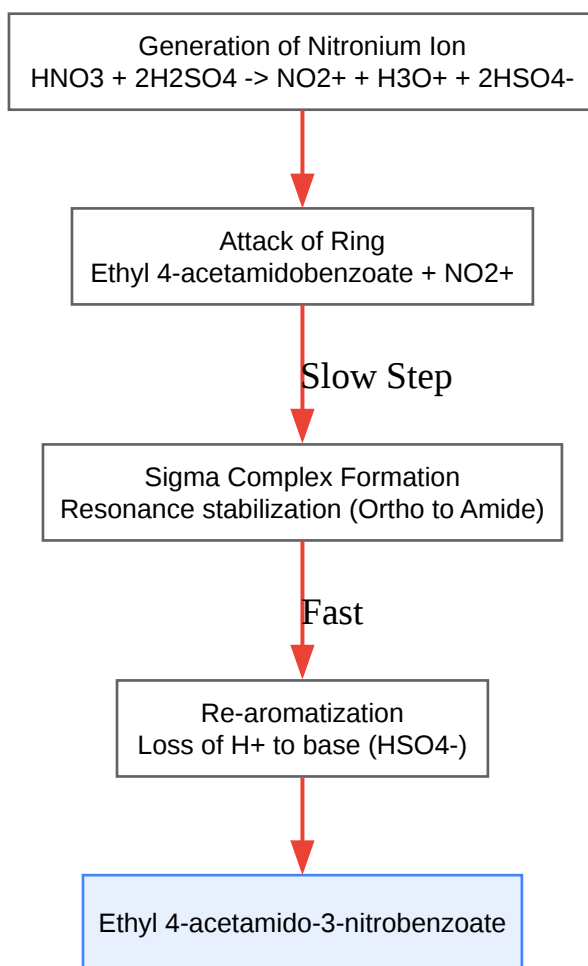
Generation of Nitronium Ion
HNO3 + 2H2SO4 -> NO2+ + H3O+ + 2HSO4-

Attack of Ring
Ethyl 4-acetamidobenzoate + NO2+

Slow Step

Sigma Complex Formation
Resonance stabilization (Ortho to Amide)

Fast

Re-aromatization
Loss of H+ to base (HSO4-)

Ethyl 4-acetamido-3-nitrobenzoate